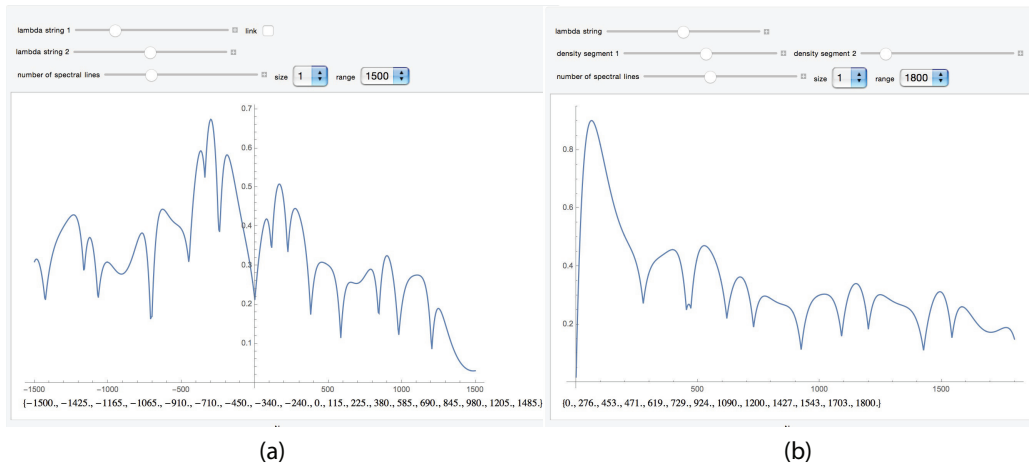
lambda string 1

link

lambda string 2

number of spectral lines

size 1

range 1500

0.7
0.6
0.5
0.4
0.3
0.2
0.1

-1500
-1000
-500
500
1000
1500

{-1500., -1425., -1165., -1065., -910., -710., -450., -340., -240., 0., 115., 225., 380., 585., 690., 845., 980., 1205., 1485.}

(a)

lambda string

density segment 1

density segment 2

number of spectral lines

size 1

range 1800

0.8
0.6
0.4
0.2

500
1000
1500

{0., 276., 453., 471., 619., 729., 924., 1090., 1200., 1427., 1543., 1703., 1800.}

(b)